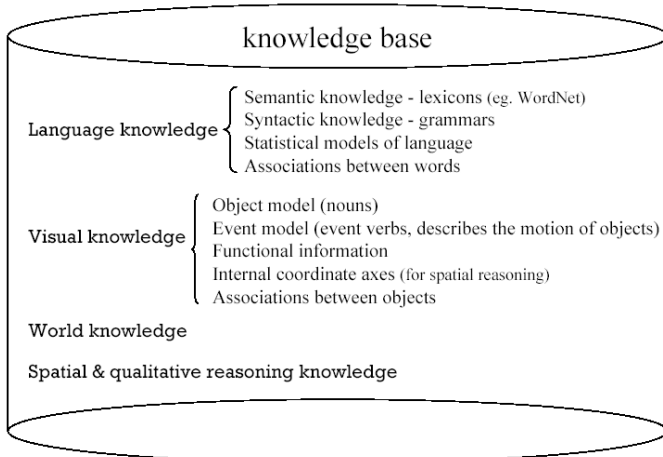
knowledge base

Language knowledge
Semantic knowledge - lexicons (eg. WordNet)
Syntactic knowledge - grammars
Statistical models of language
Associations between words

Visual knowledge
Object model (nouns)
Event model (event verbs, describes the motion of objects)
Functional information
Internal coordinate axes (for spatial reasoning)
Associations between objects

World knowledge

Spatial & qualitative reasoning knowledge